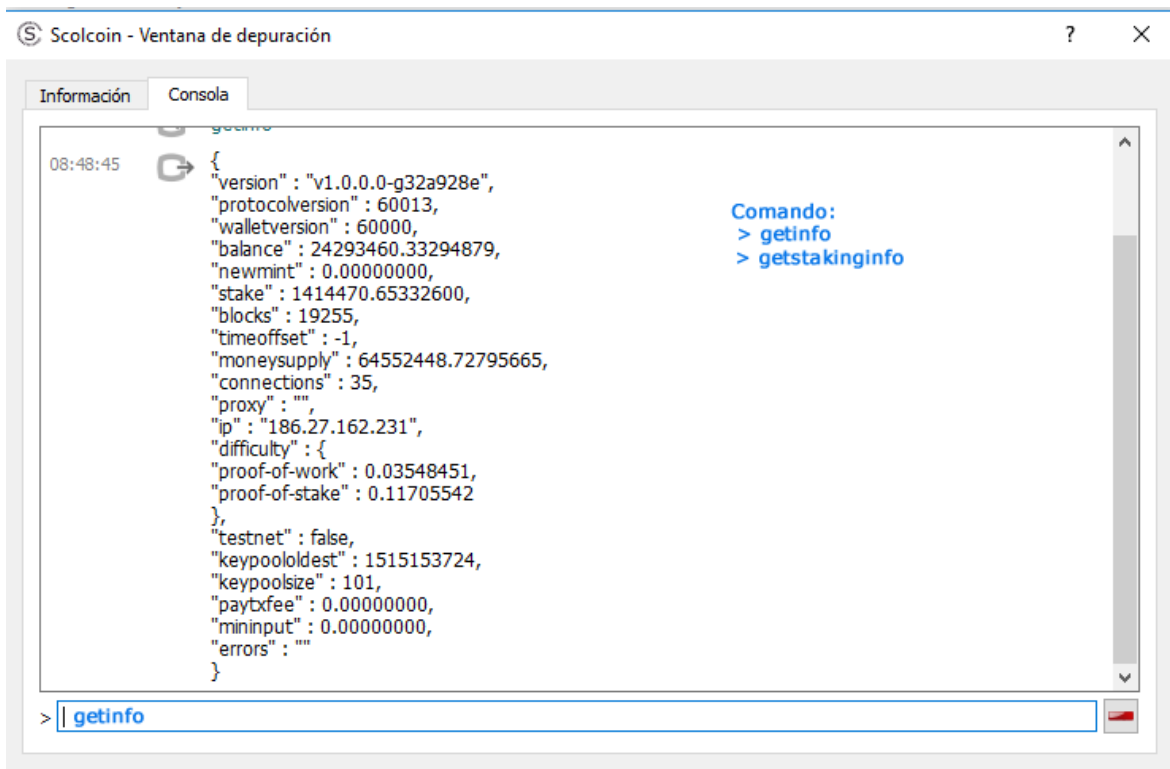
Scolcoin - Ventana de depuración
?
Información
Consola
getinfo
08:48:45
{
"version" : "v1.0.0.0-g32a928e",
"protocolversion" : 60013,
"walletversion" : 60000,
"balance" : 24293460.33294879,
"newmint" : 0.00000000,
"stake" : 1414470.65332600,
"blocks" : 19255,
"timeoffset" : -1,
"moneysupply" : 64552448.72795665,
"connections" : 35,
"proxy" : "",
"ip" : "186.27.162.231",
"difficulty" : {
"proof-of-work" : 0.03548451,
"proof-of-stake" : 0.11705542
},
"testnet" : false,
"keypoololdest" : 1515153724,
"keypoolsize" : 101,
"paytxfee" : 0.00000000,
"mininput" : 0.00000000,
"errors" : ""
}

Comando:
> getinfo
> getstakinginfo

> | getinfo